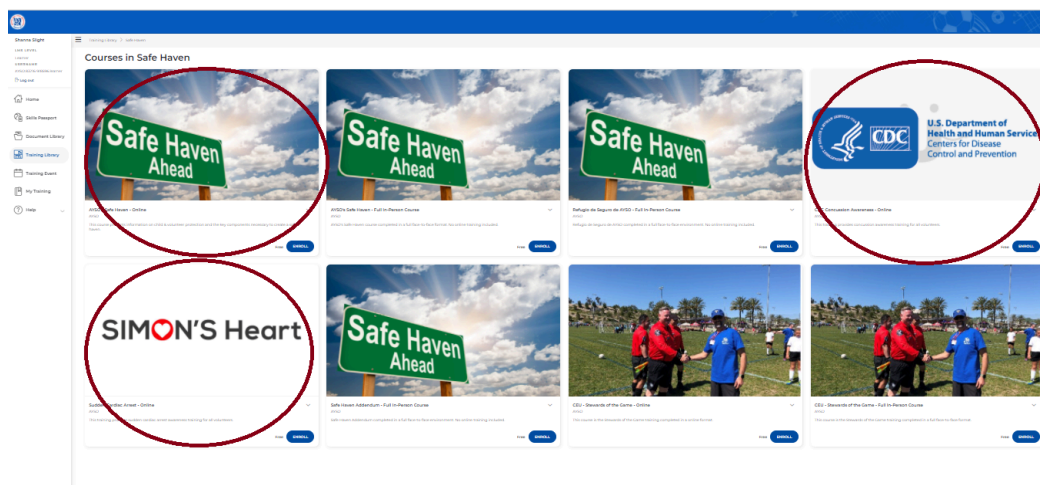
Shanna Slight

Home
Skills Passport
Document Library
Training Library
Training Event
My Training
Help

Training Library / Safe Haven

Courses in Safe Haven

Safe Haven Ahead

AYSO's Safe Haven - Online
AYSO
Free ENROLL

Safe Haven Ahead

AYSO's Safe Haven - Full In-Person Course
AYSO
Free ENROLL

Safe Haven Ahead

Refugio de Seguro de AYSO - Full In-Person Course
AYSO
Free ENROLL

CDC U.S. Department of Health and Human Services Centers for Disease Control and Prevention

CDC Concussion Awareness - Online
AYSO
Free ENROLL

SIMON'S Heart

Sudden Cardiac Arrest - Online
AYSO
Free ENROLL

Safe Haven Ahead

Safe Haven Addendum - Full In-Person Course
AYSO
Free ENROLL

CSU - Stewards of the Game - Online
AYSO
Free ENROLL

CSU - Stewards of the Game - Full In-Person Course
AYSO
Free ENROLL